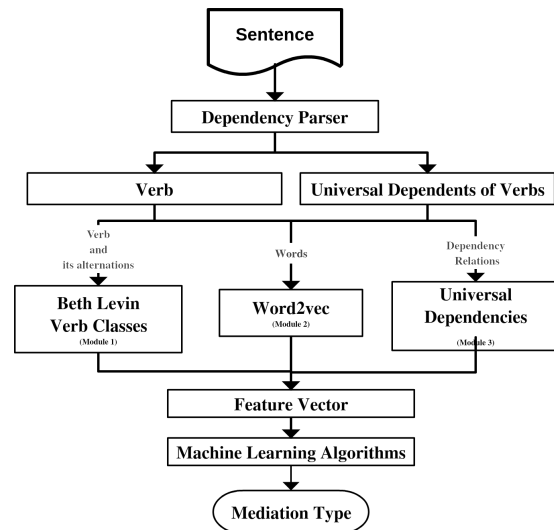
Sentence

Dependency Parser

Verb

Universal Dependents of Verbs

Verb and its alternations

Words

Dependency Relations

Beth Levin Verb Classes
(Module 1)

Word2vec
(Module 2)

Universal Dependencies
(Module 3)

Feature Vector

Machine Learning Algorithms

Mediation Type